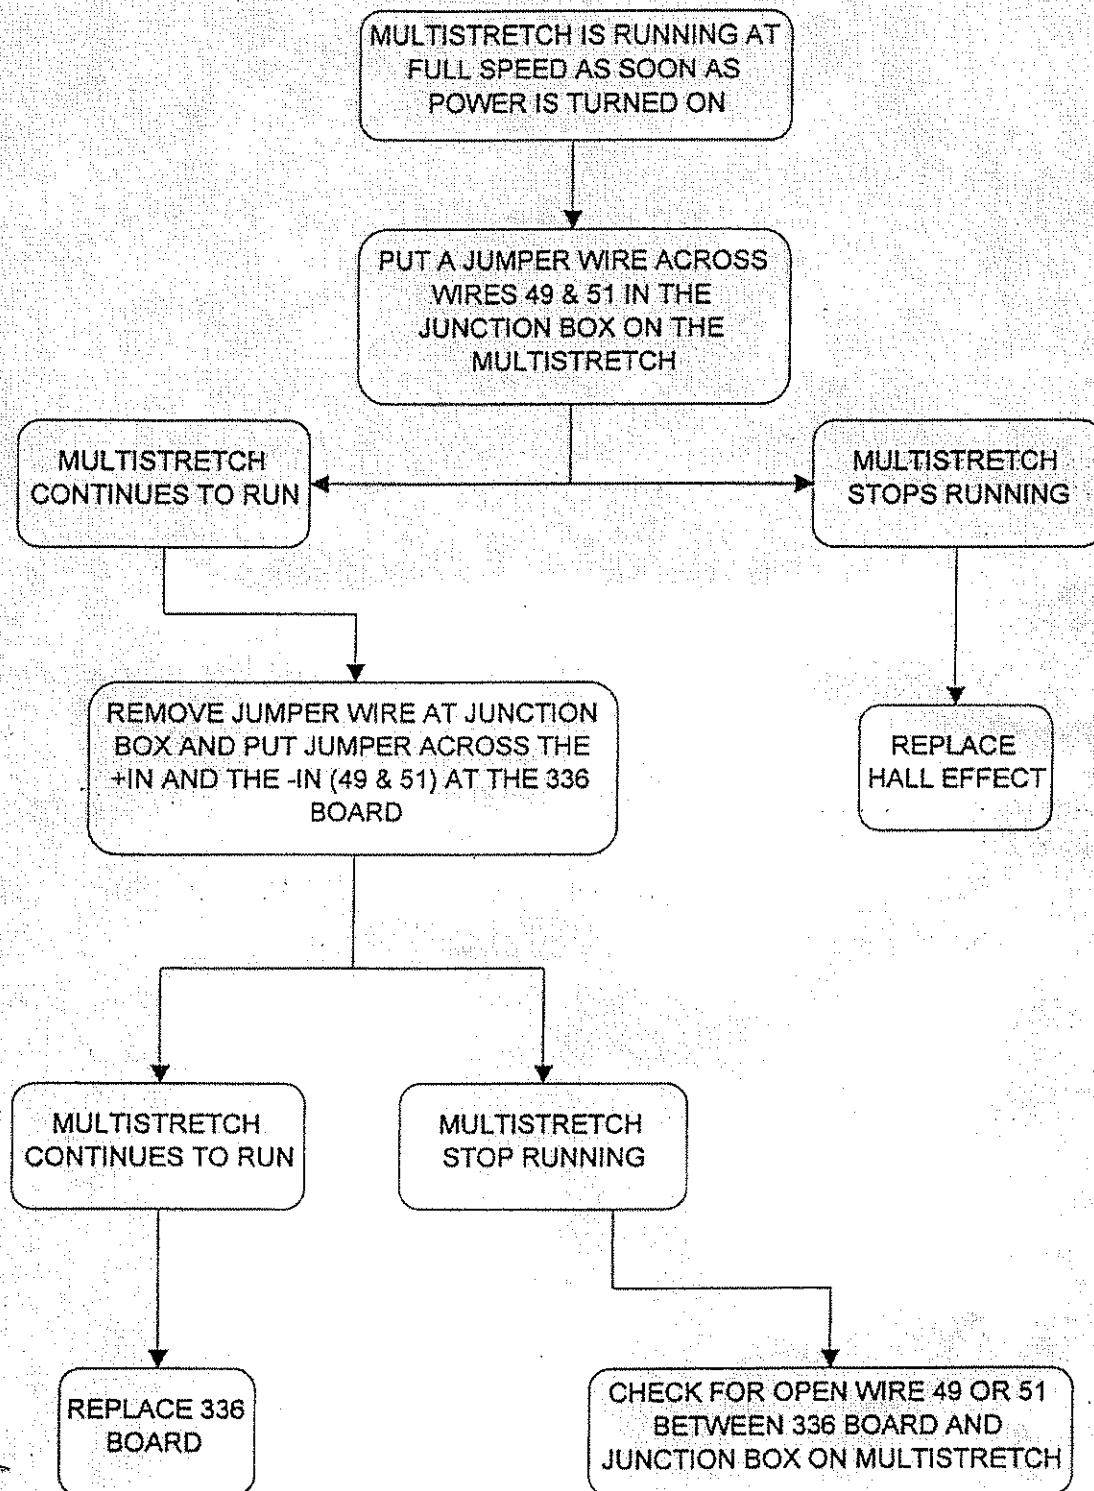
MULTISTRETCH IS RUNNING AT FULL SPEED AS SOON AS POWER IS TURNED ON

PUT A JUMPER WIRE ACROSS WIRES 49 & 51 IN THE JUNCTION BOX ON THE MULTISTRETCH

MULTISTRETCH CONTINUES TO RUN

MULTISTRETCH STOPS RUNNING

REMOVE JUMPER WIRE AT JUNCTION BOX AND PUT JUMPER ACROSS THE +IN AND THE -IN (49 & 51) AT THE 336 BOARD

REPLACE HALL EFFECT

MULTISTRETCH CONTINUES TO RUN

MULTISTRETCH STOP RUNNING

REPLACE 336 BOARD

CHECK FOR OPEN WIRE 49 OR 51 BETWEEN 336 BOARD AND JUNCTION BOX ON MULTISTRETCH